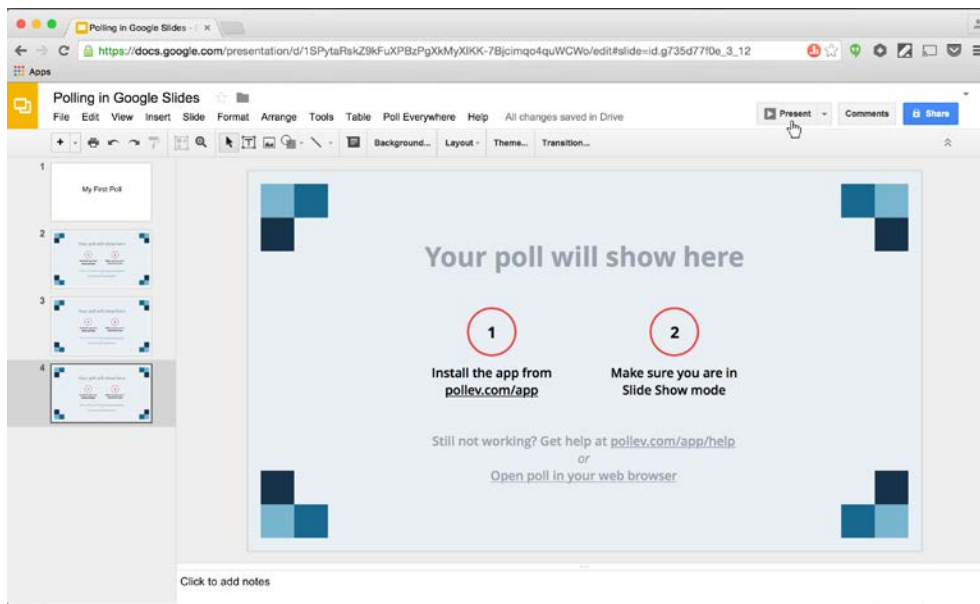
Polling in Google Slides - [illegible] ×

https://docs.google.com/presentation/d/1SPytaRskZ9kFuXPBzPgXkMyXIKK-7Bjcimqo4quWCWo/edit#slide=id.g735d77f0e_3_12

Apps

Polling in Google Slides

File Edit View Insert Slide Format Arrange Tools Table Poll Everywhere Help All changes saved in Drive

Present Comments Share

Background... Layout Theme... Transition...

1

My First Poll

2

3

4

Your poll will show here

1

Install the app from pollev.com/app

2

Make sure you are in Slide Show mode

Still not working? Get help at pollev.com/app/help

or

Open poll in your web browser

Click to add notes